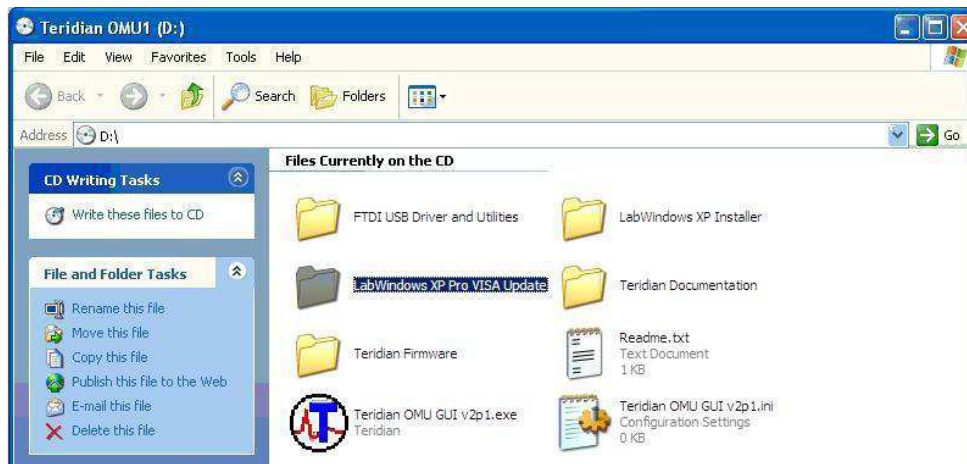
Teridian OMU1 (D:)

File Edit View Favorites Tools Help

Back Search Folders

Address D:\

Go

CD Writing Tasks

Write these files to CD

File and Folder Tasks

Rename this file
Move this file
Copy this file
Publish this file to the Web
E-mail this file
Delete this file

Files Currently on the CD

FTDI USB Driver and Utilities

LabWindows XP Installer

LabWindows XP Pro VISA Update

Teridian Documentation

Teridian Firmware

Readme.txt
Text Document
1 KB

Teridian OMU GUI v2p1.exe
Teridian

Teridian OMU GUI v2p1.ini
Configuration Settings
0 KB